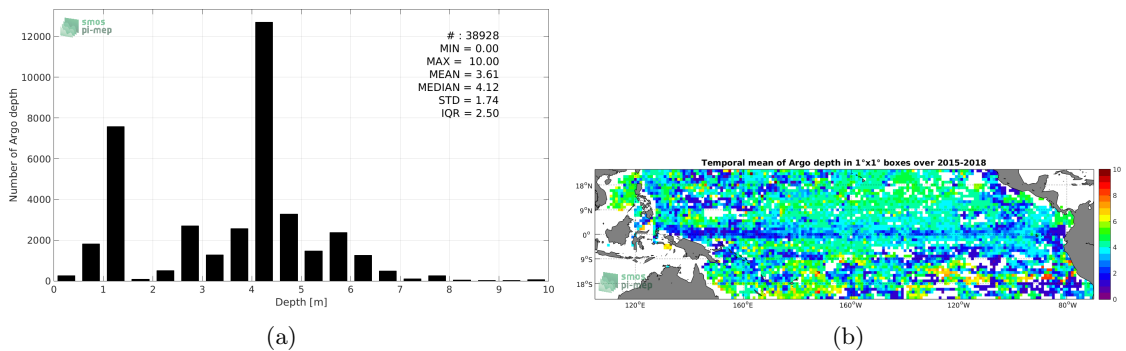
smos
pi-mep

# : 38928
MIN = 0.00
MAX = 10.00
MEAN = 3.61
MEDIAN = 4.12
STD = 1.74
IQR = 2.50

Number of Argo depth

12000
10000
8000
6000
4000
2000
0

0 1 2 3 4 5 6 7 8 9 10

Depth [m]

(a)

Temporal mean of Argo depth in 1°x1° boxes over 2015-2018

18°N
9°N
0°
9°S
18°S

120°E 160°E 160°W 120°W 80°W

smos
pi-mep

10
8
6
4
2
0

(b)